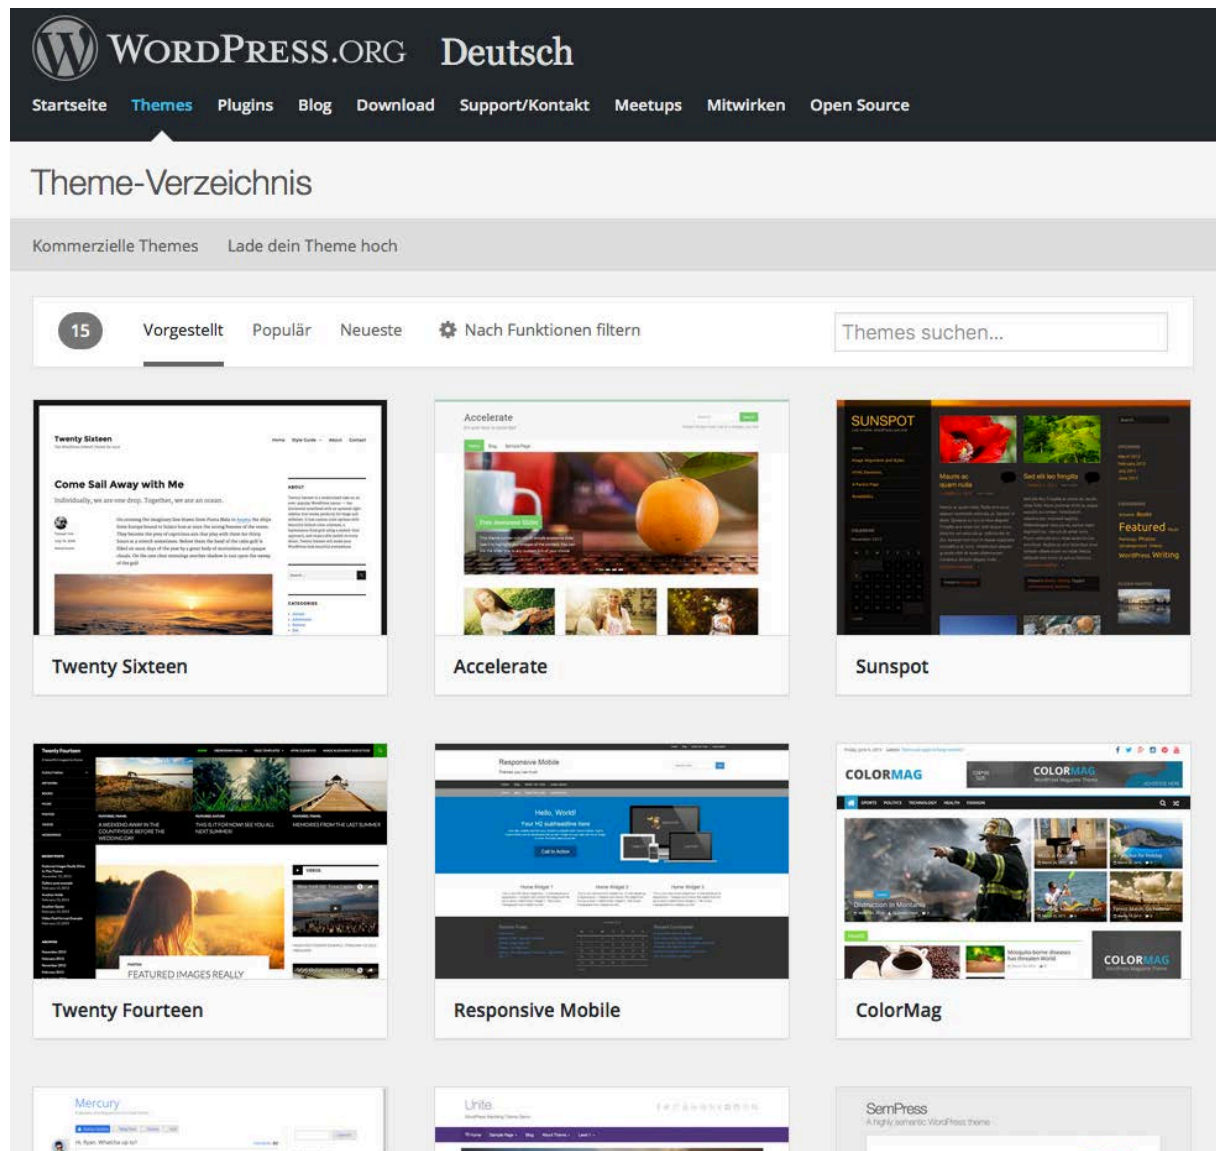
WORDPRESS.ORG Deutsch

Startseite Themes Plugins Blog Download Support/Kontakt Meetups Mitwirken Open Source

Theme-Verzeichnis

Kommerzielle Themes Lade dein Theme hoch

15 Vorgestellt Populär Neueste Nach Funktionen filtern

Themes suchen...

Twenty Sixteen

Come Sail Away with Me

Twenty Sixteen

Accelerate

Accelerate

SUNSPOT

Sunspot

Twenty Fourteen

FEATURED IMAGES REALLY

Twenty Fourteen

Responsive Mobile

Hello, World!

Responsive Mobile

COLORMAG

COLORMAG

ColorMag

Mercury

Unite

SemPress

A highly semantic WordPress theme